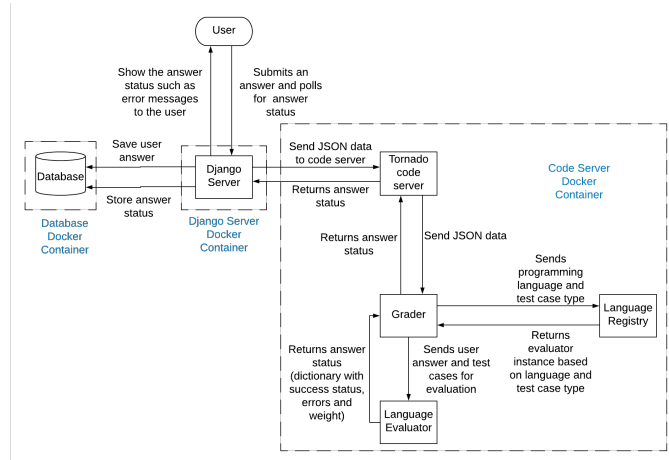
User

Show the answer status such as error messages to the user

Submits an answer and polls for answer status

Save user answer

Database

Store answer status

Database Docker Container

Django Server

Django Server Docker Container

Send JSON data to code server

Returns answer status

Tornado code server

Code Server Docker Container

Returns answer status

Send JSON data

Sends programming language and test case type

Grader

Language Registry

Returns evaluator instance based on language and test case type

Returns answer status (dictionary with success status, errors and weight)

Sends user answer and test cases for evaluation

Language Evaluator